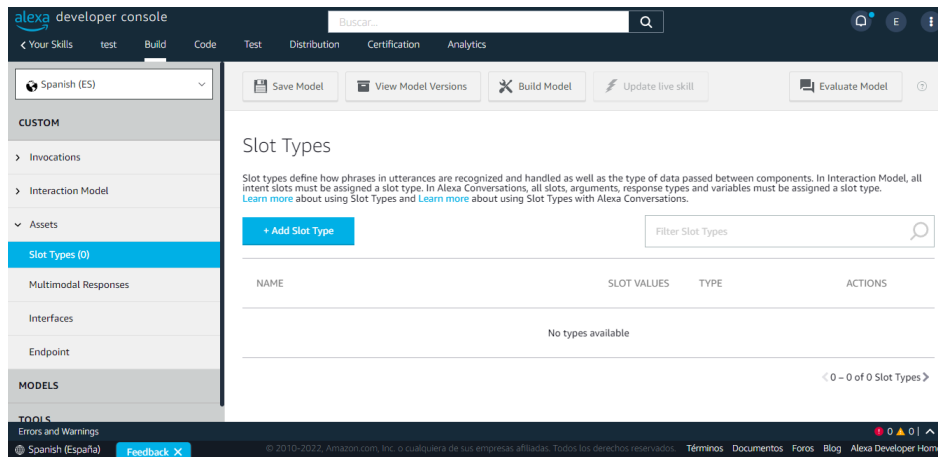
alexa developer console

Buscar...

E

< Your Skills test Build Code Test Distribution Certification Analytics

Spanish (ES)

CUSTOM

> Invocations

> Interaction Model

Assets

Slot Types (0)

Multimodal Responses

Interfaces

Endpoint

MODELS

TOOLS

Save Model

View Model Versions

Build Model

Update live skill

Evaluate Model

Slot Types

Slot types define how phrases in utterances are recognized and handled as well as the type of data passed between components. In Interaction Model, all intent slots must be assigned a slot type. In Alexa Conversations, all slots, arguments, response types and variables must be assigned a slot type. Learn more about using Slot Types and Learn more about using Slot Types with Alexa Conversations.

+ Add Slot Type

Filter Slot Types

| NAME | SLOT VALUES | TYPE | ACTIONS |
|---|---|---|---|
| No types available | | | |

< 0 – 0 of 0 Slot Types >

Errors and Warnings

0 0

Spanish (España)

Feedback ✕

© 2010-2022, Amazon.com, Inc. o cualquiera de sus empresas afiliadas. Todos los derechos reservados.

Términos Documentos Foros Blog Alexa Developer Hom